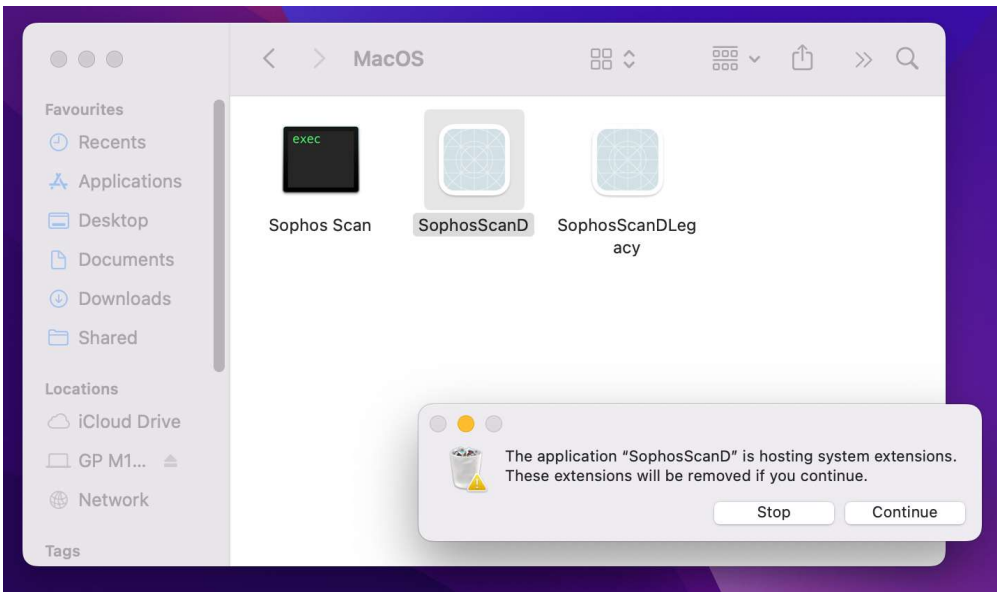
MacOS

Favourites
Recents
Applications
Desktop
Documents
Downloads
Shared

Locations
iCloud Drive
GP M1...
Network

Tags

exec
Sophos Scan
SophosScanD
SophosScanDLegacy

The application “SophosScanD” is hosting system extensions. These extensions will be removed if you continue.

Stop
Continue